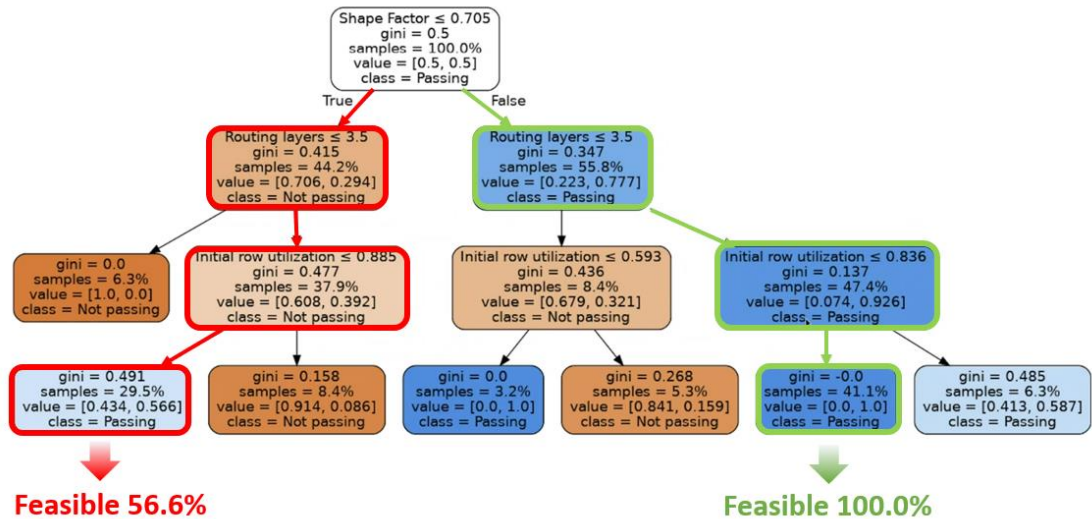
Shape Factor ≤ 0.705
gini = 0.5
samples = 100.0%
value = [0.5, 0.5]
class = Passing

True

False

Routing layers ≤ 3.5
gini = 0.415
samples = 44.2%
value = [0.706, 0.294]
class = Not passing

Routing layers ≤ 3.5
gini = 0.347
samples = 55.8%
value = [0.223, 0.777]
class = Passing

gini = 0.0
samples = 6.3%
value = [1.0, 0.0]
class = Not passing

Initial row utilization ≤ 0.885
gini = 0.477
samples = 37.9%
value = [0.608, 0.392]
class = Not passing

Initial row utilization ≤ 0.593
gini = 0.436
samples = 8.4%
value = [0.679, 0.321]
class = Not passing

Initial row utilization ≤ 0.836
gini = 0.137
samples = 47.4%
value = [0.074, 0.926]
class = Passing

gini = 0.491
samples = 29.5%
value = [0.434, 0.566]
class = Passing

gini = 0.158
samples = 8.4%
value = [0.914, 0.086]
class = Not passing

gini = 0.0
samples = 3.2%
value = [0.0, 1.0]
class = Passing

gini = 0.268
samples = 5.3%
value = [0.841, 0.159]
class = Not passing

gini = -0.0
samples = 41.1%
value = [0.0, 1.0]
class = Passing

gini = 0.485
samples = 6.3%
value = [0.413, 0.587]
class = Passing

Feasible 56.6%

Feasible 100.0%